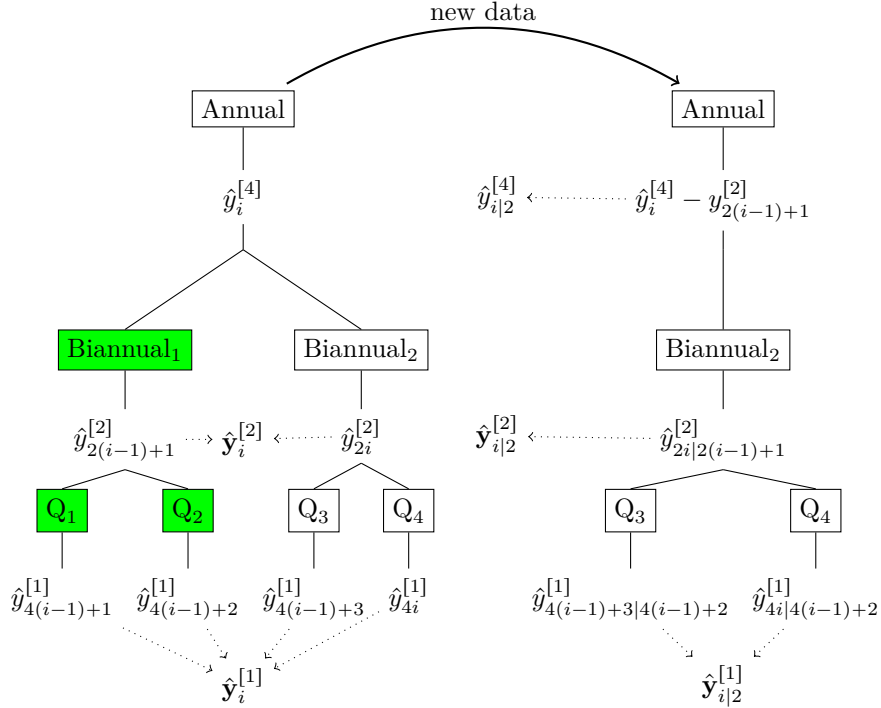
new data

Annual

$\hat{y}_i^{[4]}$

Biannual$_1$

Biannual$_2$

$\hat{y}_{2(i-1)+1}^{[2]}$ $\hat{\mathbf{y}}_i^{[2]}$ $\hat{y}_{2i}^{[2]}$

Q$_1$ Q$_2$ Q$_3$ Q$_4$

$\hat{y}_{4(i-1)+1}^{[1]}$ $\hat{y}_{4(i-1)+2}^{[1]}$ $\hat{y}_{4(i-1)+3}^{[1]}$ $\hat{y}_{4i}^{[1]}$

$\hat{\mathbf{y}}_i^{[1]}$

Annual

$\hat{y}_{i|2}^{[4]}$ $\hat{y}_i^{[4]} - y_{2(i-1)+1}^{[2]}$

Biannual$_2$

$\hat{\mathbf{y}}_{i|2}^{[2]}$ $\hat{y}_{2i|2(i-1)+1}^{[2]}$

Q$_3$ Q$_4$

$\hat{y}_{4(i-1)+3|4(i-1)+2}^{[1]}$ $\hat{y}_{4i|4(i-1)+2}^{[1]}$

$\hat{\mathbf{y}}_{i|2}^{[1]}$